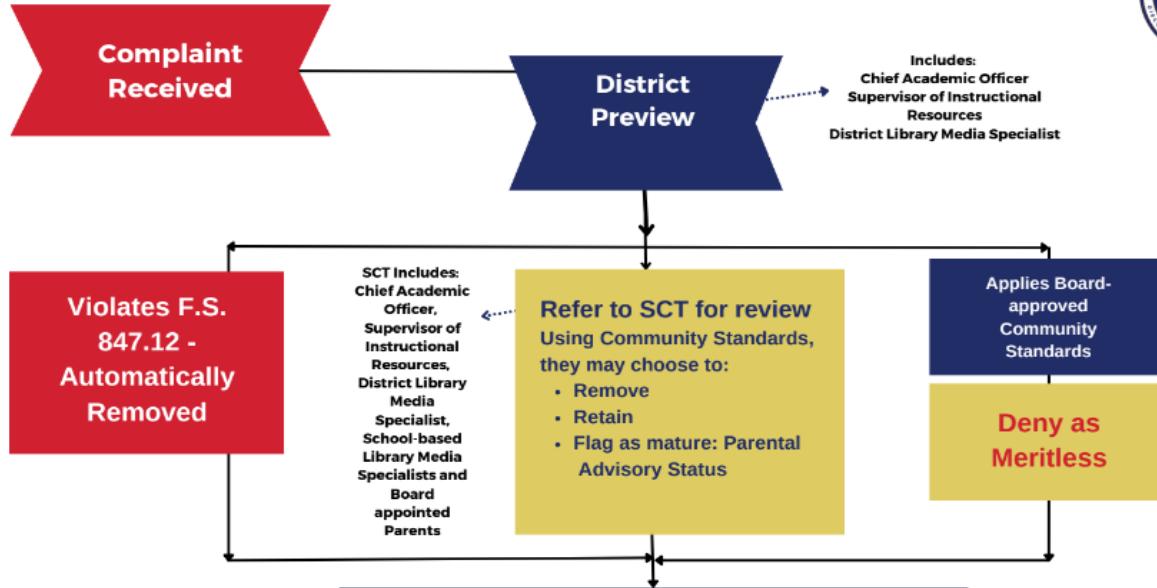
Complaint Received

District Preview

Includes:
Chief Academic Officer
Supervisor of Instructional Resources
District Library Media Specialist

Violates F.S. 847.12 - Automatically Removed

SCT Includes:
Chief Academic Officer, Supervisor of Instructional Resources, District Library Media Specialist, School-based Library Media Specialists and Board appointed Parents

Refer to SCT for review
Using Community Standards, they may choose to:
• Remove
• Retain
• Flag as mature: Parental Advisory Status

Applies Board-approved Community Standards

Deny as Meritless